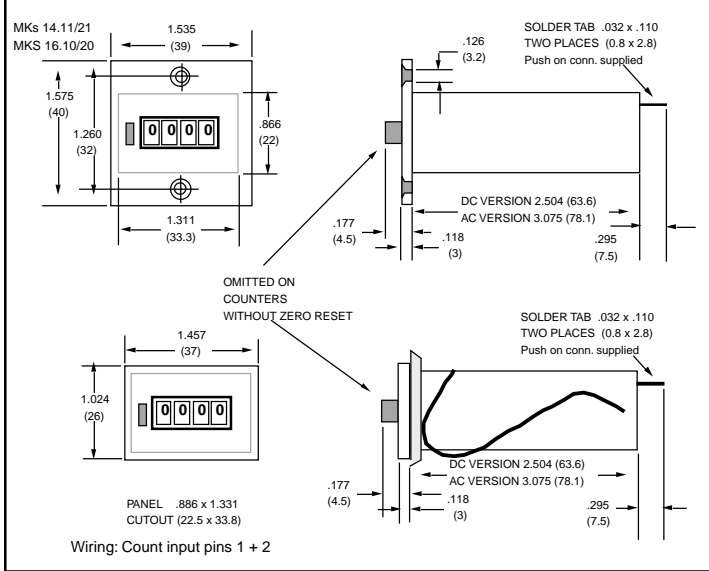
MKs 14.11/21
MKS 16.10/20

1.535
(39)

1.575
(40)

1.260
(32)

0000

.866
(22)

1.311
(33.3)

.126
(3.2)

SOLDER TAB .032 x .110
TWO PLACES (0.8 x 2.8)
Push on conn. supplied

DC VERSION 2.504 (63.6)
AC VERSION 3.075 (78.1)

.177
(4.5)

.118
(3)

.295
(7.5)

OMITTED ON
COUNTERS
WITHOUT ZERO RESET

1.457
(37)

1.024
(26)

0000

SOLDER TAB .032 x .110
TWO PLACES (0.8 x 2.8)
Push on conn. supplied

DC VERSION 2.504 (63.6)
AC VERSION 3.075 (78.1)

.177
(4.5)

.118
(3)

.295
(7.5)

PANEL .886 x 1.331
CUTOUT (22.5 x 33.8)

Wiring: Count input pins 1 + 2